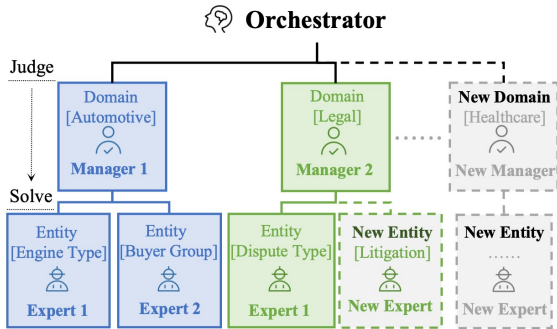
Orchestrator

Judge

Solve

Domain
[Automotive]
Manager 1

Domain
[Legal]
Manager 2

New Domain
[Healthcare]
New Manager

Entity
[Engine Type]
Expert 1

Entity
[Buyer Group]
Expert 2

Entity
[Dispute Type]
Expert 1

New Entity
[Litigation]
New Expert

New Entity
......
New Expert